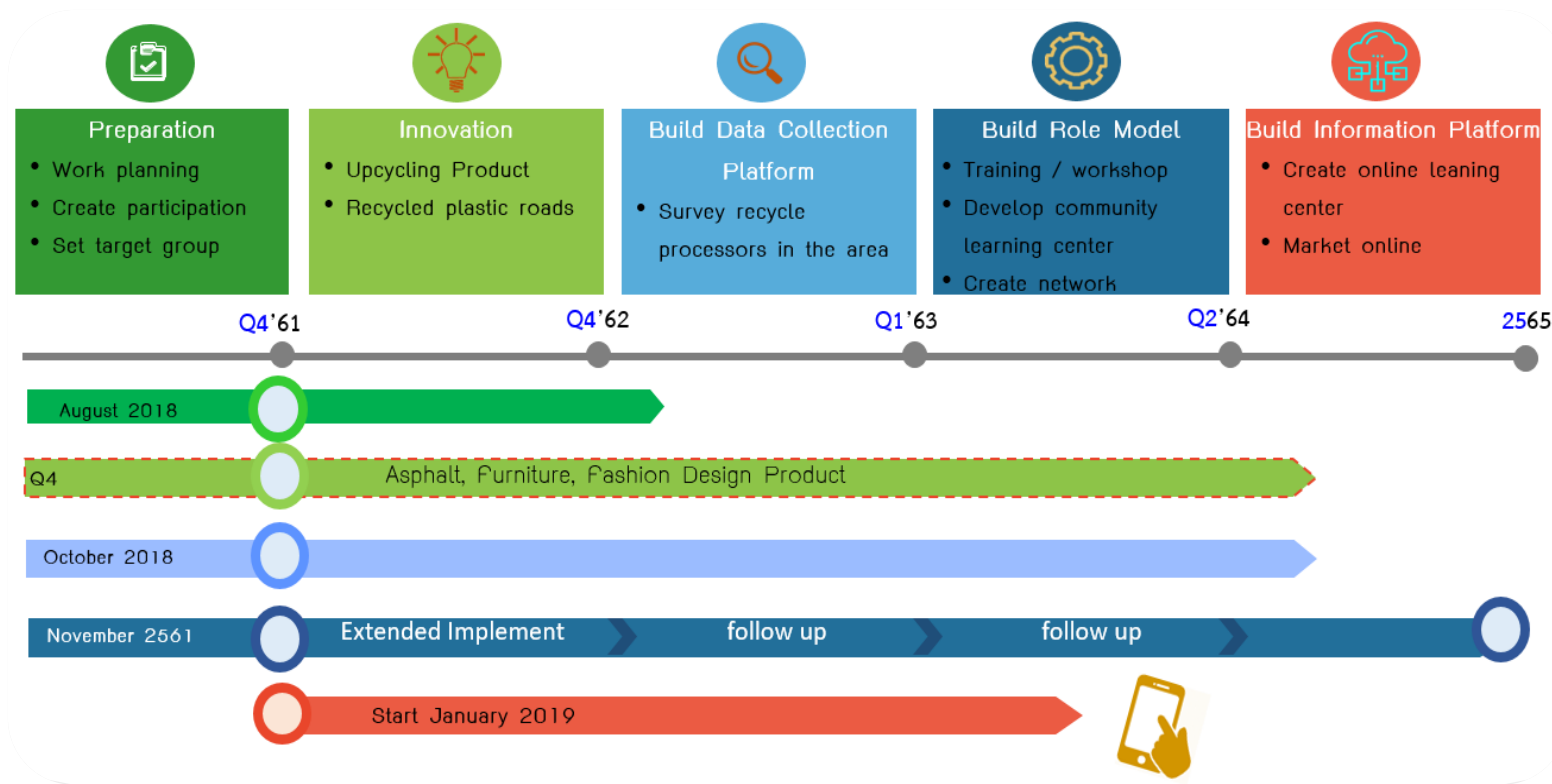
Preparation
- Work planning
- Create participation
- Set target group

Innovation
- Upcycling Product
- Recycled plastic roads

Build Data Collection Platform
- Survey recycle processors in the area

Build Role Model
- Training / workshop
- Develop community learning center
- Create network

Build Information Platform
- Create online leaning center
- Market online

Q4'61 Q4'62 Q1'63 Q2'64 2565

August 2018

Q4 Asphalt, Furniture, Fashion Design Product

October 2018

November 2561 Extended Implement follow up follow up

Start January 2019